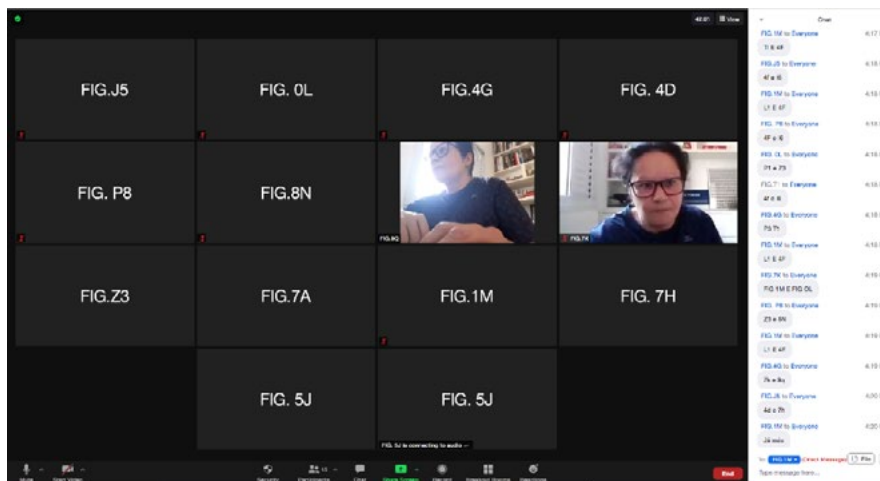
FIG.J5

FIG. 0L

FIG.4G

FIG. 4D

FIG. P8

FIG.8N

FIG.8Q

FIG.7H

FIG.Z3

FIG.7A

FIG.1M

FIG. 7H

FIG. 5J

FIG. 5J

FIG. 5J is connecting to audio ...

View

Chat

FIG. 1M to Everyone
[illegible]

FIG.J5 to Everyone
4f e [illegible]

FIG. 1M to Everyone
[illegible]

FIG. P8 to Everyone
4F e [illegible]

FIG. 0L to Everyone
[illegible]

FIG.7 to Everyone
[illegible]

FIG.4G to Everyone
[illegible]

FIG.1M to Everyone
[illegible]

FIG.7H to Everyone
FIG 1M E FIG 0L

FIG. P8 to Everyone
Z3 e 8N

FIG.1M to Everyone
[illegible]

FIG.4G to Everyone
7a e 8u

FIG.J5 to Everyone
4d e 7h

FIG.1M to Everyone
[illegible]

To: FIG.1M (Direct Message) File

Type message here...

Mute

Start Video

Security

Participants

Chat

Share Screen

Record

Breakout Rooms

Reactions

End